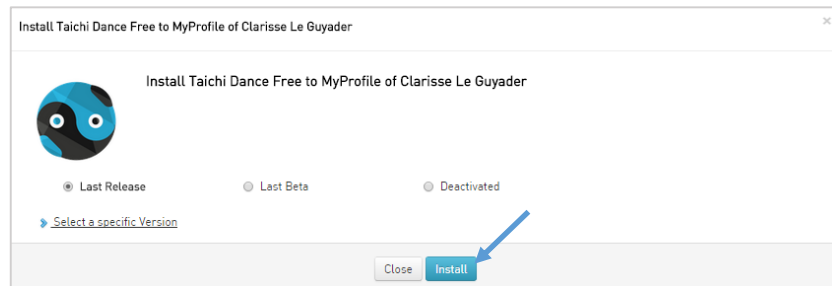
Install Taichi Dance Free to MyProfile of Clarisse Le Guyader

×

Install Taichi Dance Free to MyProfile of Clarisse Le Guyader

Last Release

Last Beta

Deactivated

Select a specific Version

Close

Install